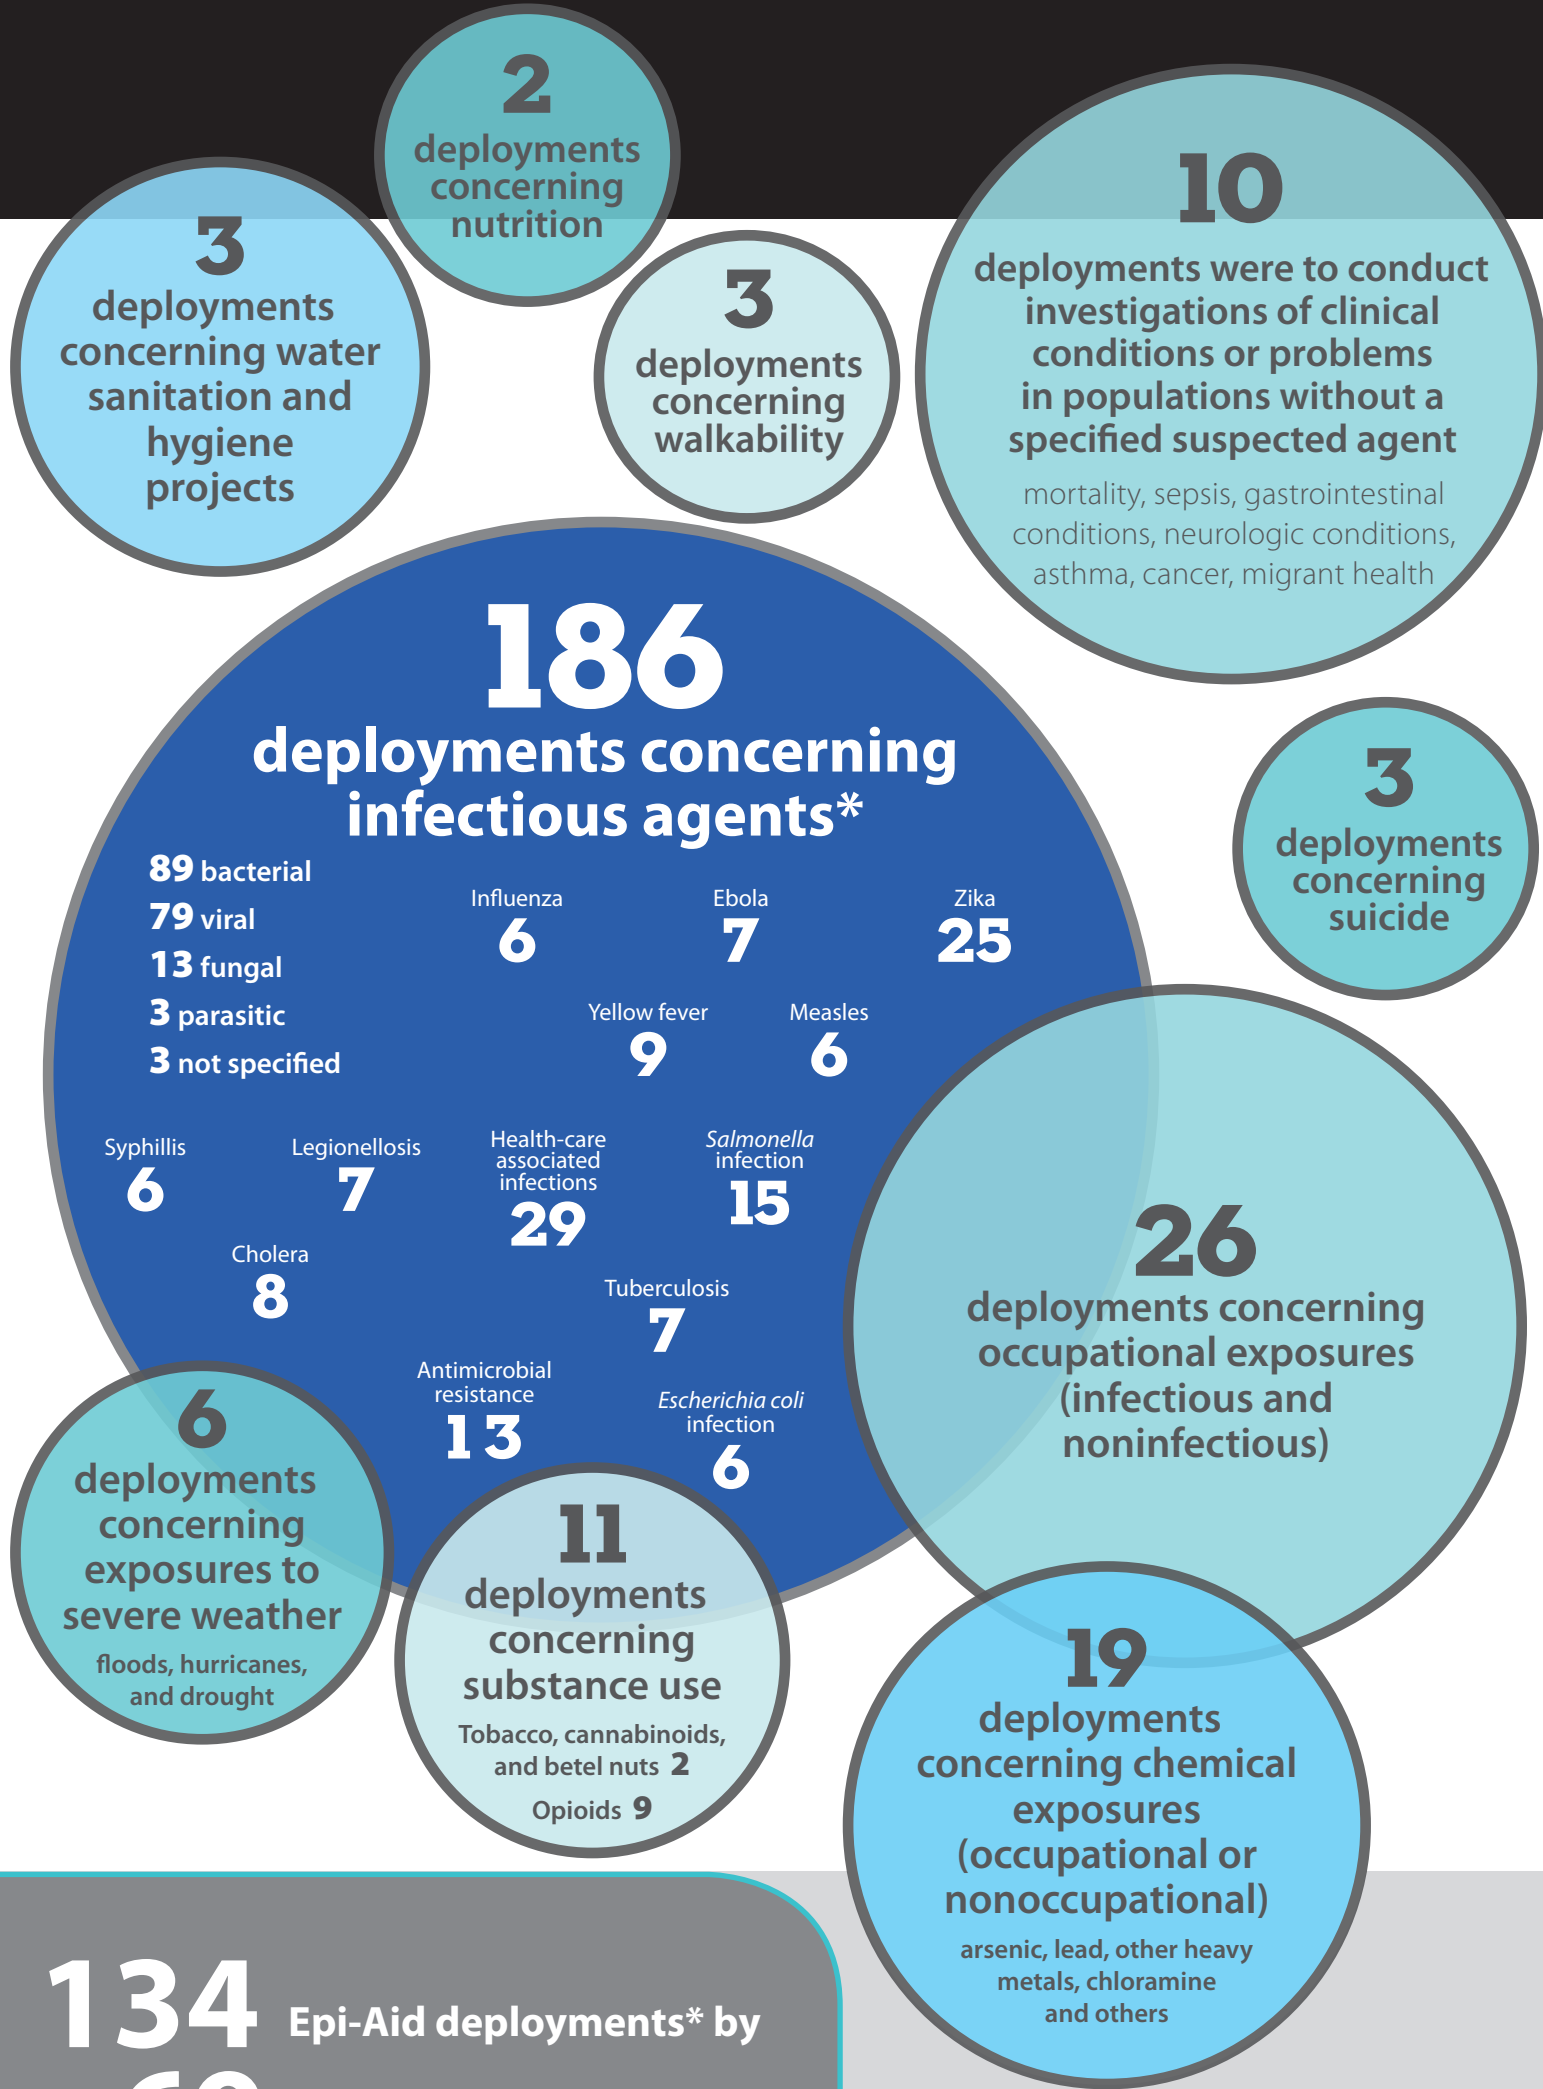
2
deployments concerning nutrition

3
deployments concerning water sanitation and hygiene projects

3
deployments concerning walkability

10
deployments were to conduct investigations of clinical conditions or problems in populations without a specified suspected agent
mortality, sepsis, gastrointestinal conditions, neurologic conditions, asthma, cancer, migrant health

186
deployments concerning infectious agents*

89 bacterial
79 viral
13 fungal
3 parasitic
3 not specified

Influenza
6

Ebola
7

Zika
25

Yellow fever
9

Measles
6

Syphillis
6

Legionellosis
7

Health-care associated infections
29

Salmonella infection
15

Cholera
8

Tuberculosis
7

Antimicrobial resistance
13

Escherichia coli infection
6

3
deployments concerning suicide

26
deployments concerning occupational exposures (infectious and noninfectious)

6
deployments concerning exposures to severe weather
floods, hurricanes, and drought

11
deployments concerning substance use
Tobacco, cannabinoids, and betel nuts 2
Opioids 9

19
deployments concerning chemical exposures (occupational or nonoccupational)
arsenic, lead, other heavy metals, chloramine and others

134 Epi-Aid deployments* by
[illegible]